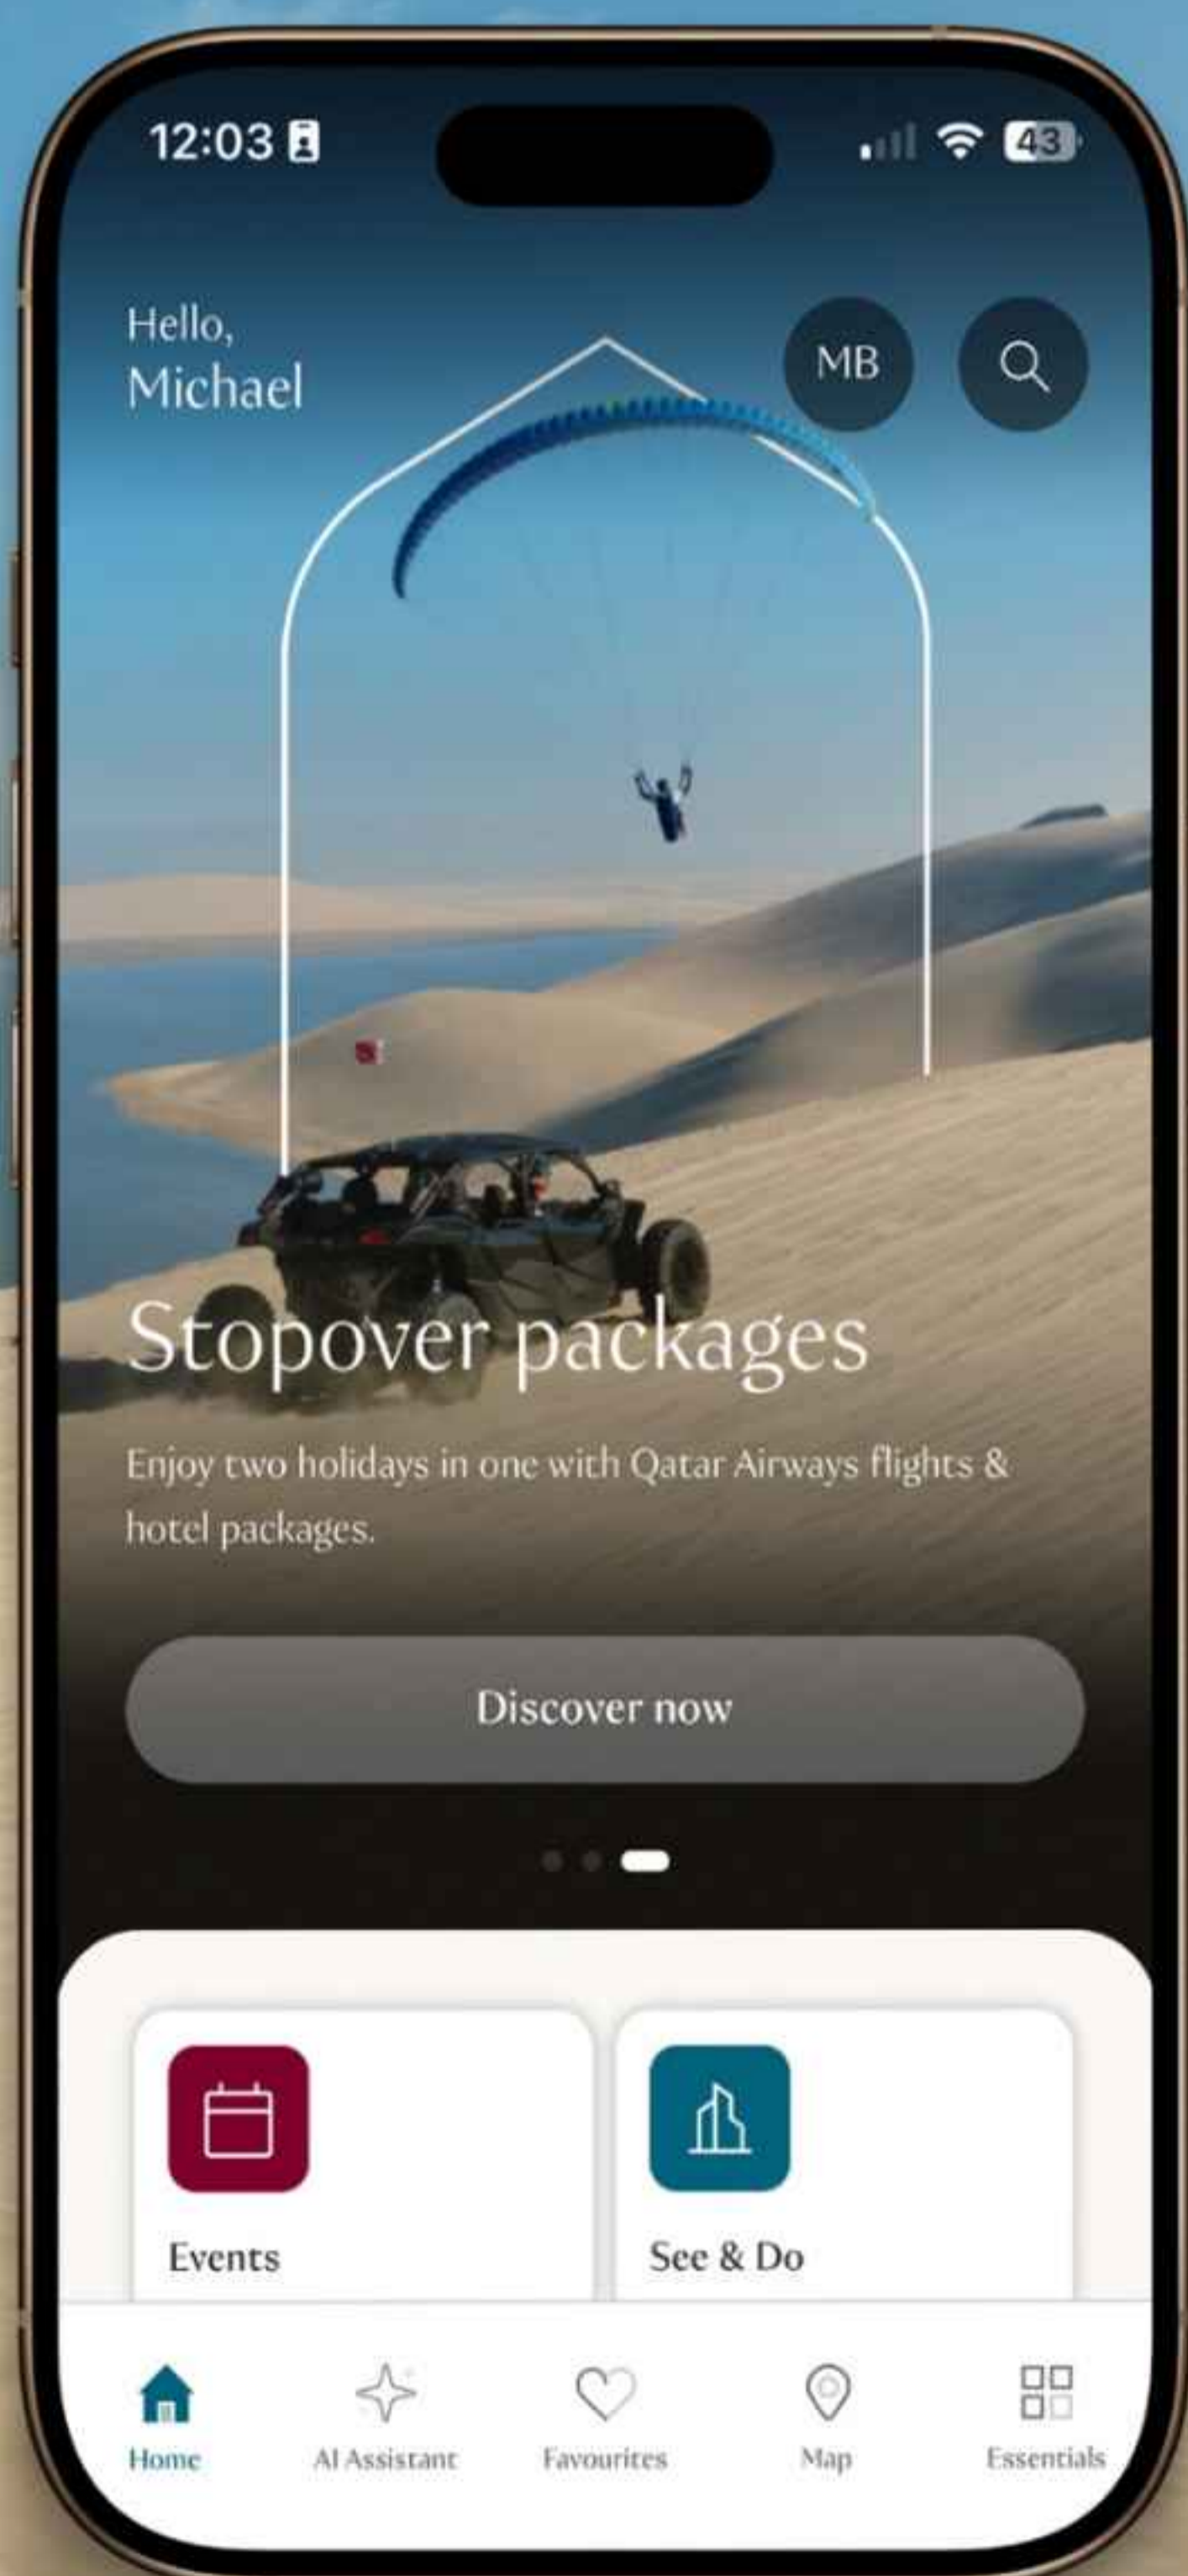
12:03

43

Hello,
Michael

MB

Stopover packages

Enjoy two holidays in one with Qatar Airways flights & hotel packages.

Discover now

Events

See & Do

Home

AI Assistant

Favourites

Map

Essentials